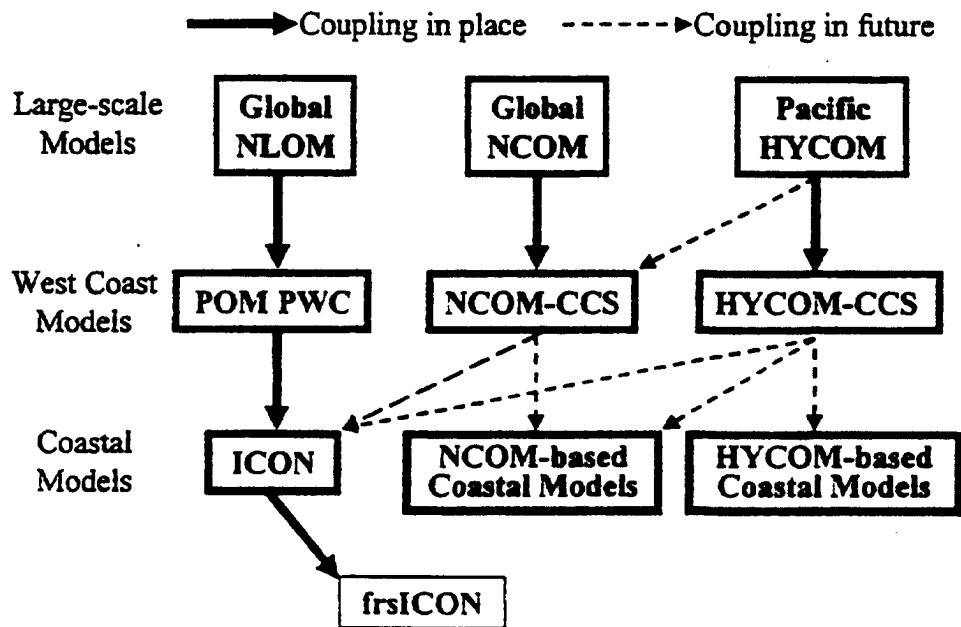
Coupling in place    Coupling in future

Large-scale Models

Global NLOM

Global NCOM

Pacific HYCOM

West Coast Models

POM PWC

NCOM-CCS

HYCOM-CCS

Coastal Models

ICON

NCOM-based Coastal Models

HYCOM-based Coastal Models

frsICON